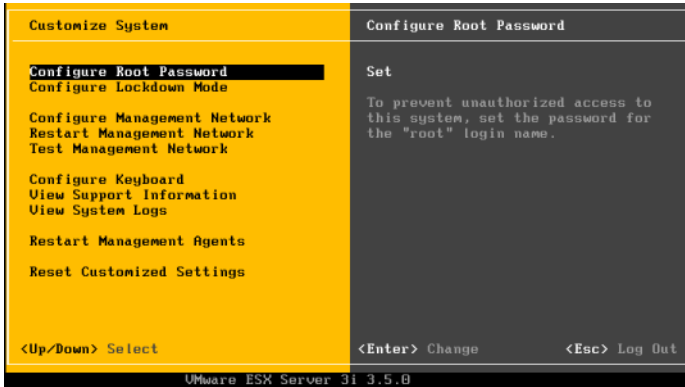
Customize System

Configure Root Password
Configure Lockdown Mode

Configure Management Network
Restart Management Network
Test Management Network

Configure Keyboard
View Support Information
View System Logs

Restart Management Agents

Reset Customized Settings

<Up/Down> Select

Configure Root Password

Set

To prevent unauthorized access to this system, set the password for the "root" login name.

<Enter> Change

<Esc> Log Out

VMware ESX Server 3i 3.5.0